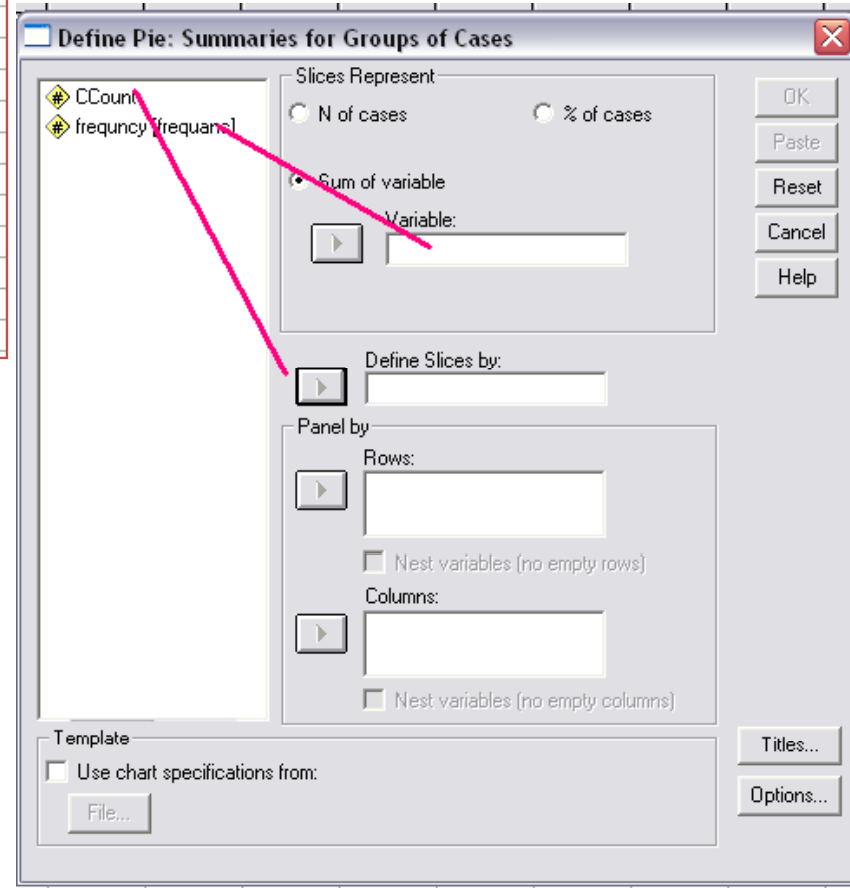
Define Pie: Summaries for Groups of Cases

CCount
frequncy [frequans]

Slices Represent
N of cases
% of cases
Sum of variable
Variable:

OK
Paste
Reset
Cancel
Help

Define Slices by:

Panel by
Rows:
Nest variables (no empty rows)
Columns:
Nest variables (no empty columns)

Template
Use chart specifications from:
File...

Titles...
Options...